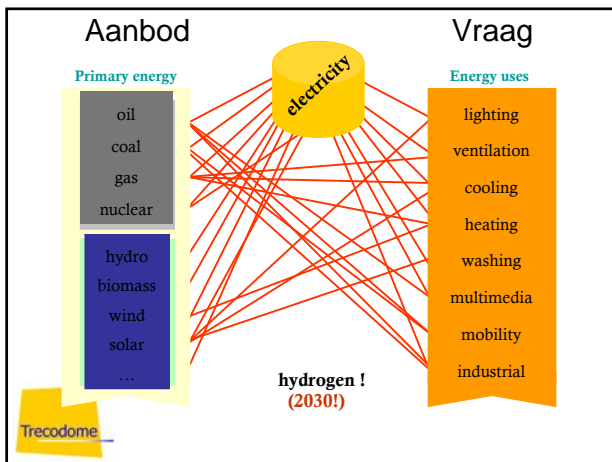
Aanbod

Vraag

Primary energy

electricity

Energy uses

oil
coal
gas
nuclear

hydro
biomass
wind
solar
…

lighting
ventilation
cooling
heating
washing
multimedia
mobility
industrial

hydrogen !
(2030!)

Trecodome